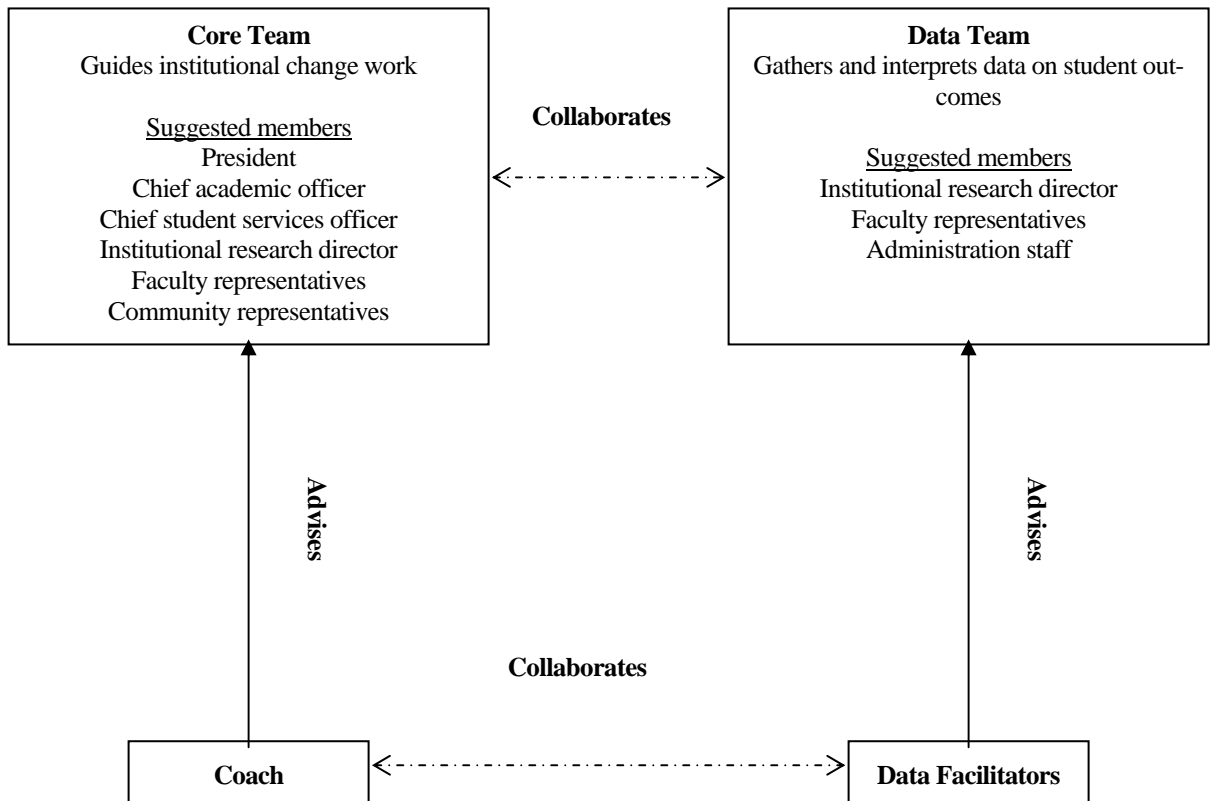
**Core Team**
Guides institutional change work

Suggested members
President
Chief academic officer
Chief student services officer
Institutional research director
Faculty representatives
Community representatives

**Collaborates**

**Data Team**
Gathers and interprets data on student outcomes

Suggested members
Institutional research director
Faculty representatives
Administration staff

**Advises**

**Advises**

**Collaborates**

**Coach**

**Data Facilitators**